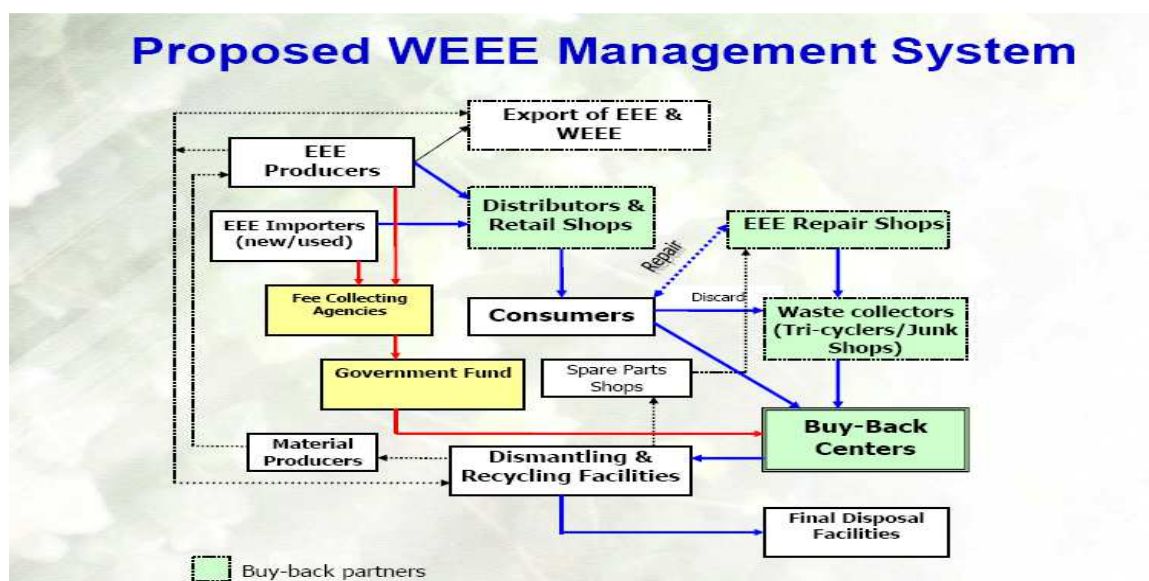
Proposed WEEE Management System

Export of EEE & WEEE

EEE Producers

Distributors & Retail Shops

EEE Importers (new/used)

EEE Repair Shops

Repair

Fee Collecting Agencies

Consumers

Discard

Waste collectors (Tri-cyclers/Junk Shops)

Government Fund

Spare Parts Shops

Buy-Back Centers

Material Producers

Dismantling & Recycling Facilities

Final Disposal Facilities

Buy-back partners